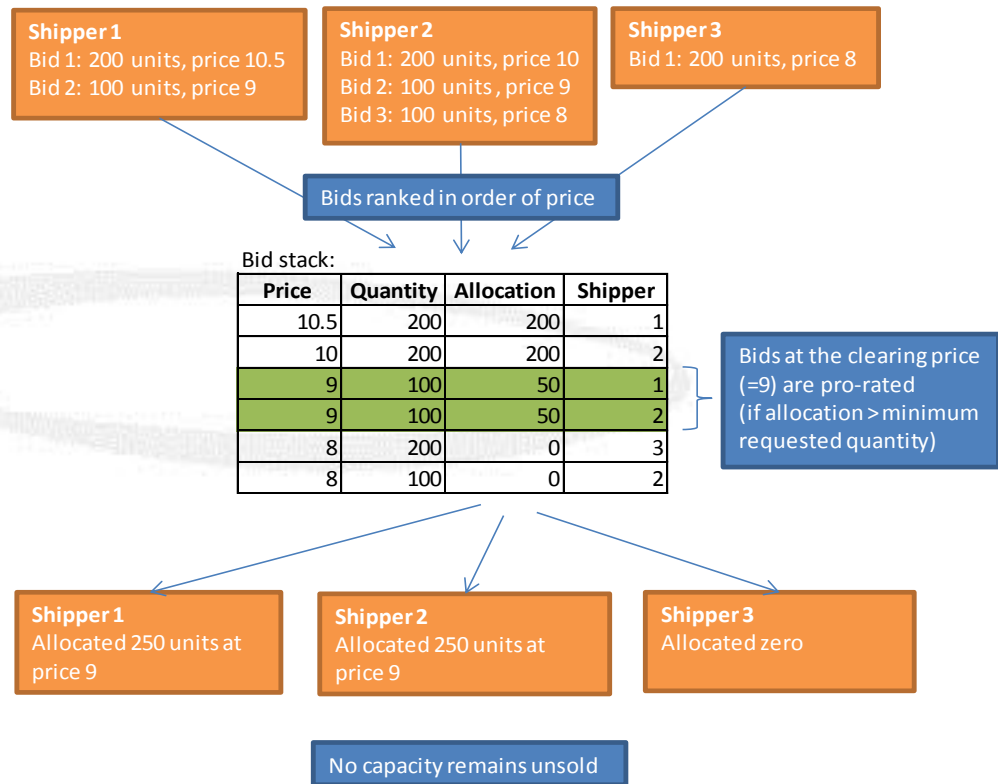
**Shipper 1**
Bid 1: 200 units, price 10.5
Bid 2: 100 units, price 9

**Shipper 2**
Bid 1: 200 units, price 10
Bid 2: 100 units, price 9
Bid 3: 100 units, price 8

**Shipper 3**
Bid 1: 200 units, price 8

Bids ranked in order of price

Bid stack:

| Price | Quantity | Allocation | Shipper |
|---|---|---|---|
| 10.5 | 200 | 200 | 1 |
| 10 | 200 | 200 | 2 |
| 9 | 100 | 50 | 1 |
| 9 | 100 | 50 | 2 |
| 8 | 200 | 0 | 3 |
| 8 | 100 | 0 | 2 |

Bids at the clearing price (=9) are pro-rated (if allocation > minimum requested quantity)

**Shipper 1**
Allocated 250 units at price 9

**Shipper 2**
Allocated 250 units at price 9

**Shipper 3**
Allocated zero

No capacity remains unsold